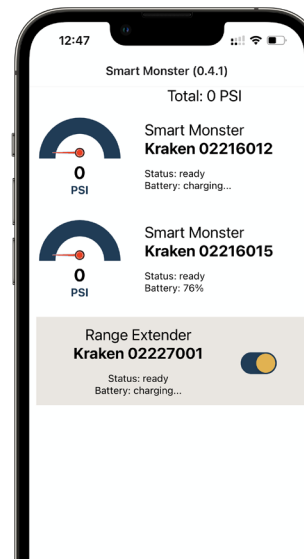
12:47

Smart Monster (0.4.1)

Total: 0 PSI

0
PSI

Smart Monster
Kraken 02216012

Status: ready
Battery: charging...

0
PSI

Smart Monster
Kraken 02216015

Status: ready
Battery: 76%

Range Extender
Kraken 02227001

Status: ready
Battery: charging...